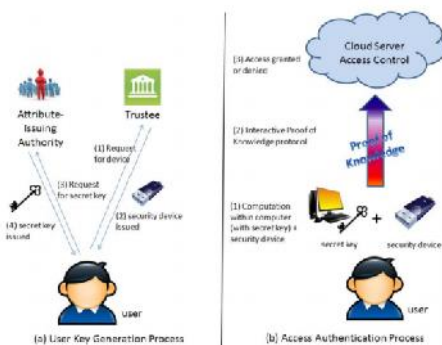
Attribute-Issuing Authority

Trustee

(1) Request for device

(3) Request for secret key

(2) security device issued

(4) secret key issued

user

(a) User Key Generation Process

Cloud Server Access Control

(3) Access granted or denied

(2) Interactive Proof of Knowledge protocol

Proof of Knowledge

(1) Computation within computer (with secret key) + security device

secret key

+

security device

user

(b) Access Authentication Process